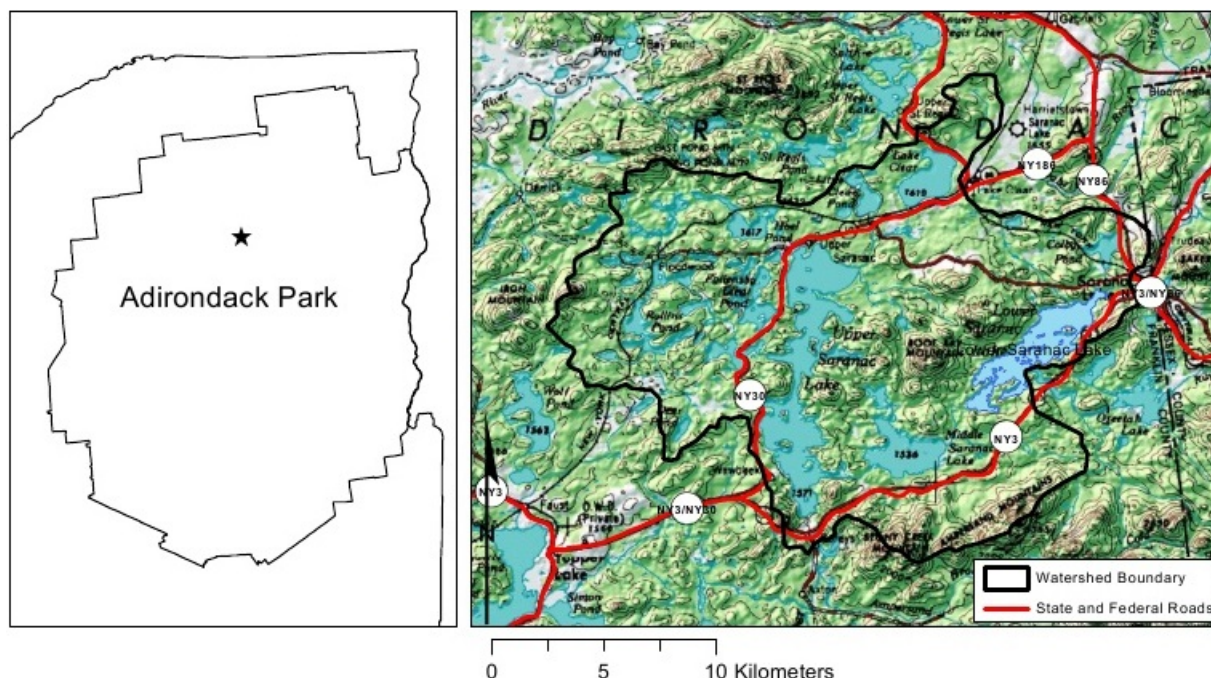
Adirondack Park

D I R O N D A C

NY186

NY86

NY3/NY86

NY30

NY3

NY3

NY3/NY30

Upper Saranac Lake

Lower Saranac Lake

Middle Saranac Lake

Tupper Lake

Lake Clear

Saranac Lake

Watershed Boundary

State and Federal Roads

0 5 10 Kilometers